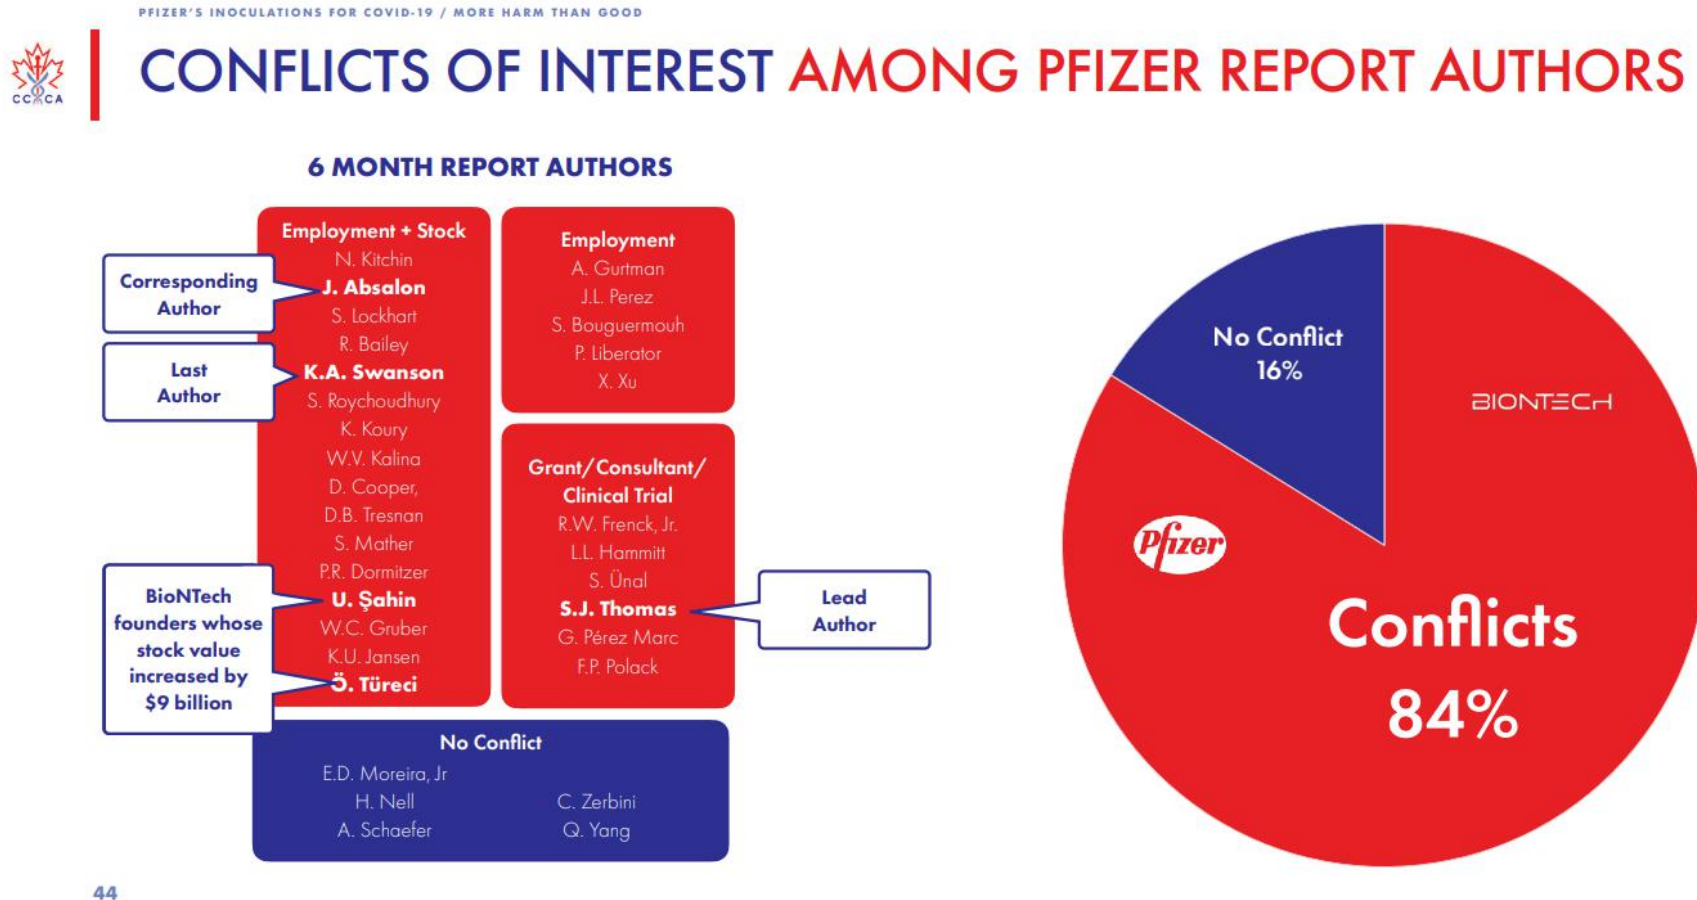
PFIZER'S INOCULATIONS FOR COVID-19 / MORE HARM THAN GOOD

CCCA

CONFLICTS OF INTEREST AMONG PFIZER REPORT AUTHORS

6 MONTH REPORT AUTHORS

Employment + Stock
N. Kitchin
J. Absalon
S. Lockhart
R. Bailey
K.A. Swanson
S. Roychoudhury
K. Koury
W.V. Kalina
D. Cooper,
D.B. Tresnan
S. Mather
P.R. Dormitzer
U. Şahin
W.C. Gruber
K.U. Jansen
Ö. Türeci

Corresponding Author

Last Author

BioNTech founders whose stock value increased by $9 billion

Employment
A. Gurtman
J.L. Perez
S. Bouguermouh
P. Liberator
X. Xu

Grant/Consultant/ Clinical Trial
R.W. Frenck, Jr.
L.L. Hammitt
S. Ünal
S.J. Thomas
G. Pérez Marc
F.P. Polack

Lead Author

No Conflict
E.D. Moreira, Jr
H. Nell
A. Schaefer
C. Zerbini
Q. Yang

No Conflict 16%

BIONTECH

Pfizer

Conflicts 84%

44